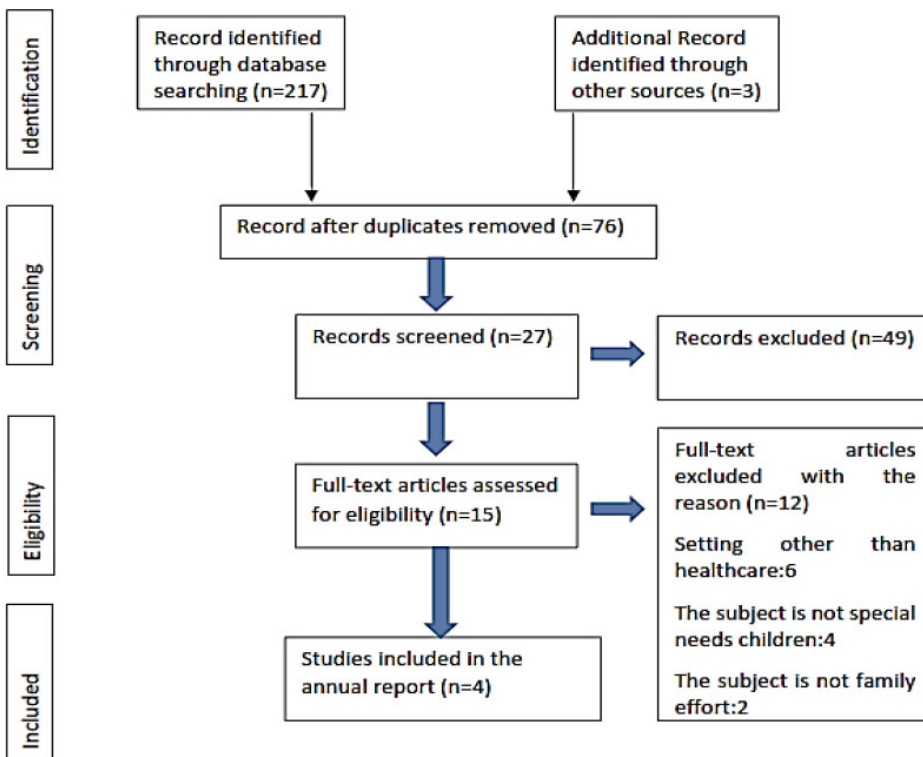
Identification

Record identified through database searching (n=217)

Additional Record identified through other sources (n=3)

Screening

Record after duplicates removed (n=76)

Records screened (n=27)

Records excluded (n=49)

Eligibility

Full-text articles assessed for eligibility (n=15)

Full-text articles excluded with the reason (n=12)

Setting other than healthcare:6

The subject is not special needs children:4

The subject is not family effort:2

Included

Studies included in the annual report (n=4)